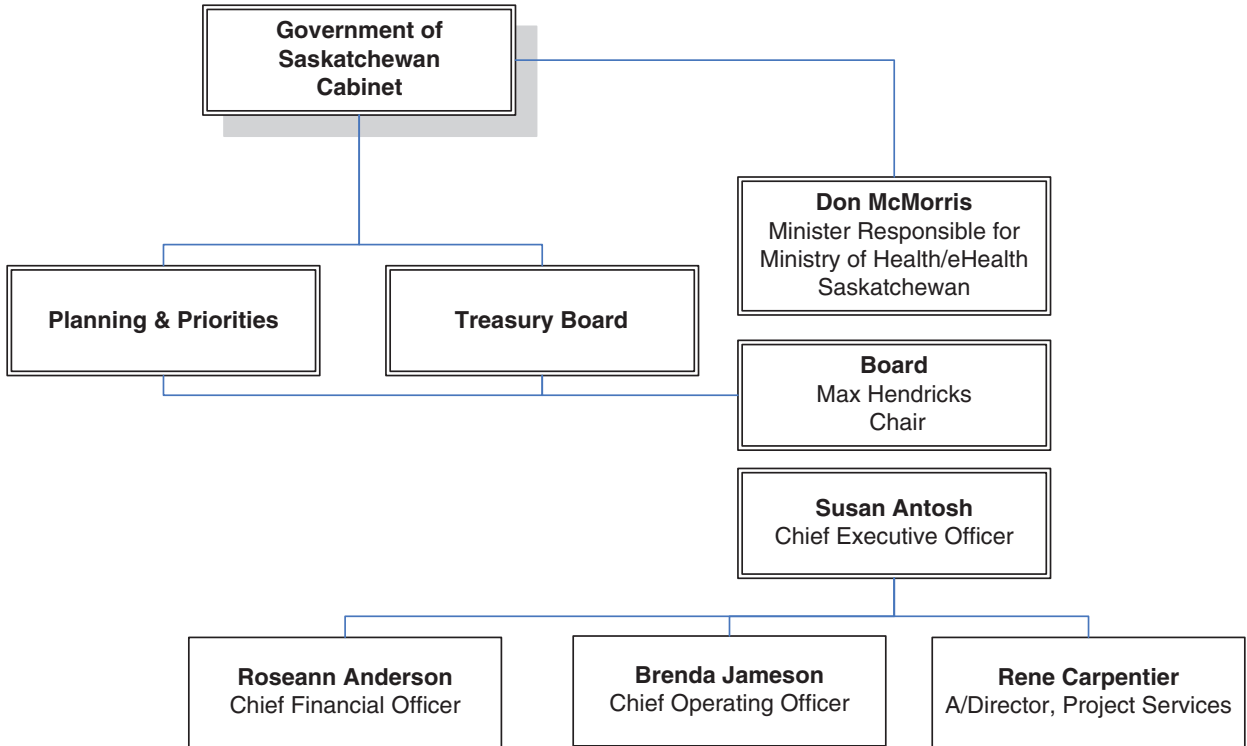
Government of Saskatchewan Cabinet

Don McMorris
Minister Responsible for Ministry of Health/eHealth Saskatchewan

Planning & Priorities

Treasury Board

Board
Max Hendricks
Chair

Susan Antosh
Chief Executive Officer

Roseann Anderson
Chief Financial Officer

Brenda Jameson
Chief Operating Officer

Rene Carpentier
A/Director, Project Services